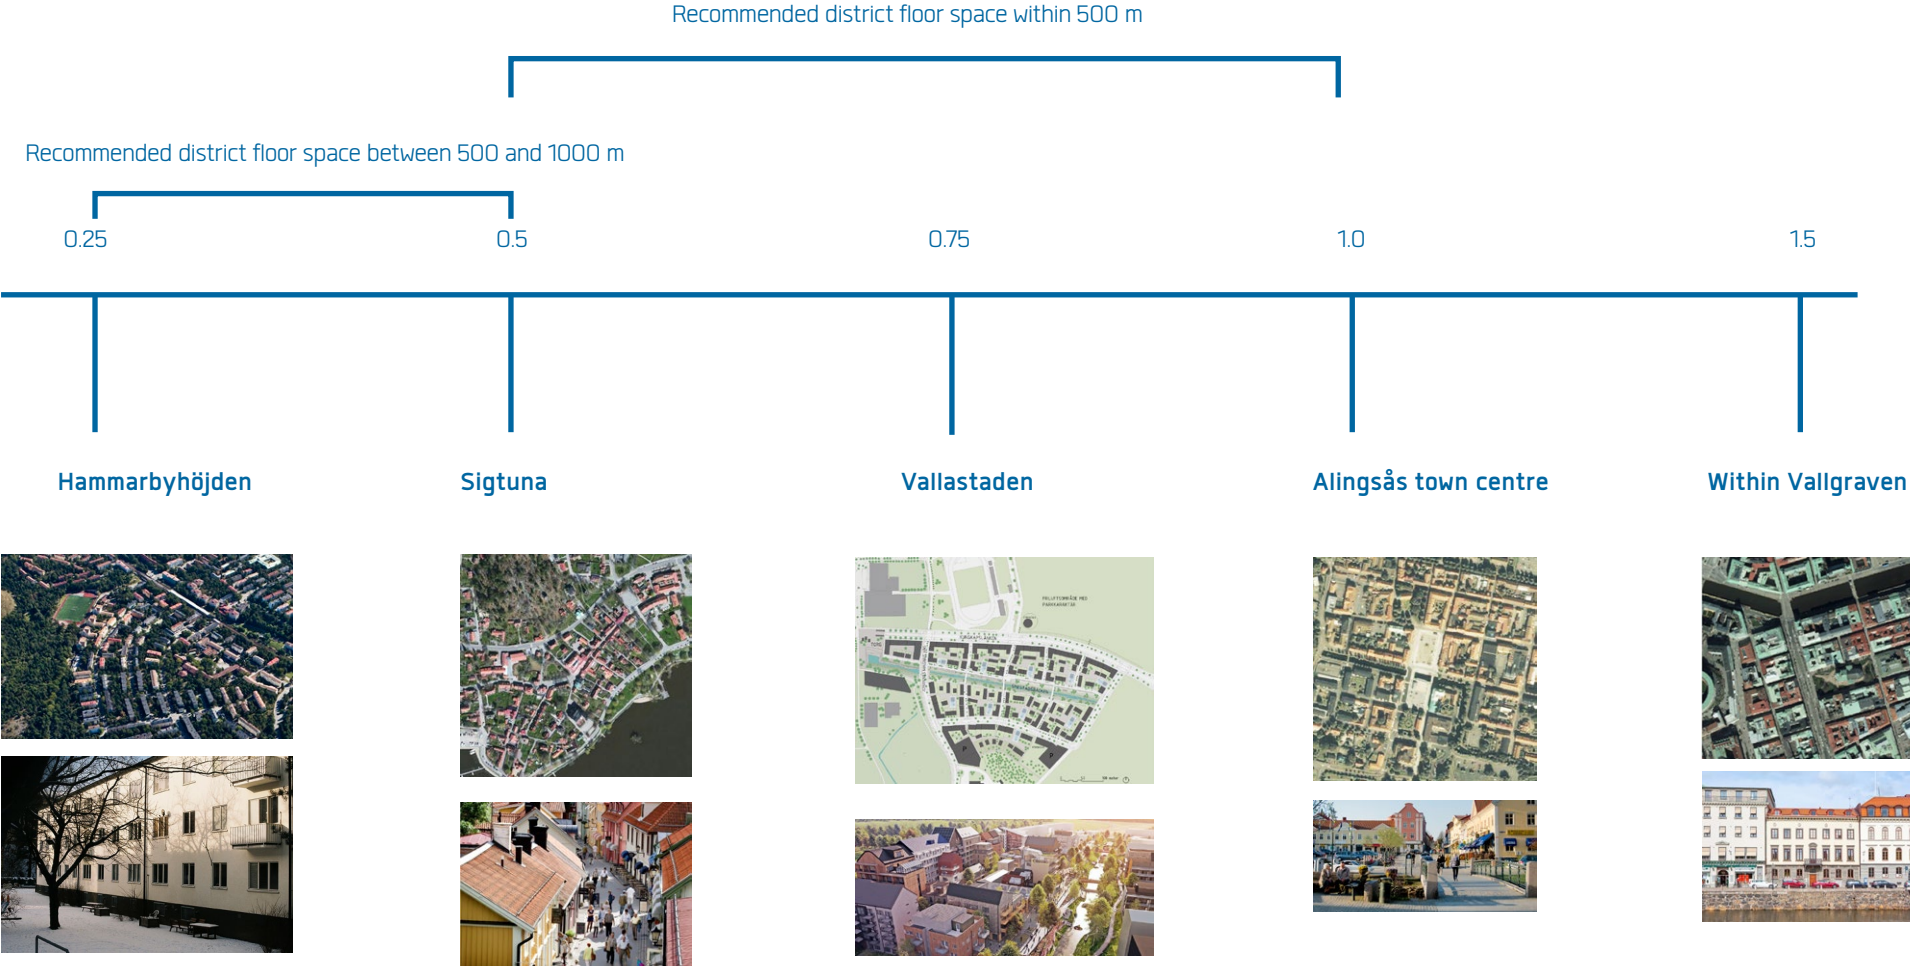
Recommended district floor space within 500 m

Recommended district floor space between 500 and 1000 m

0.25

0.5

0.75

1.0

1.5

Hammarbyhöjden

Sigtuna

Vallastaden

Alingsås town centre

Within Vallgraven